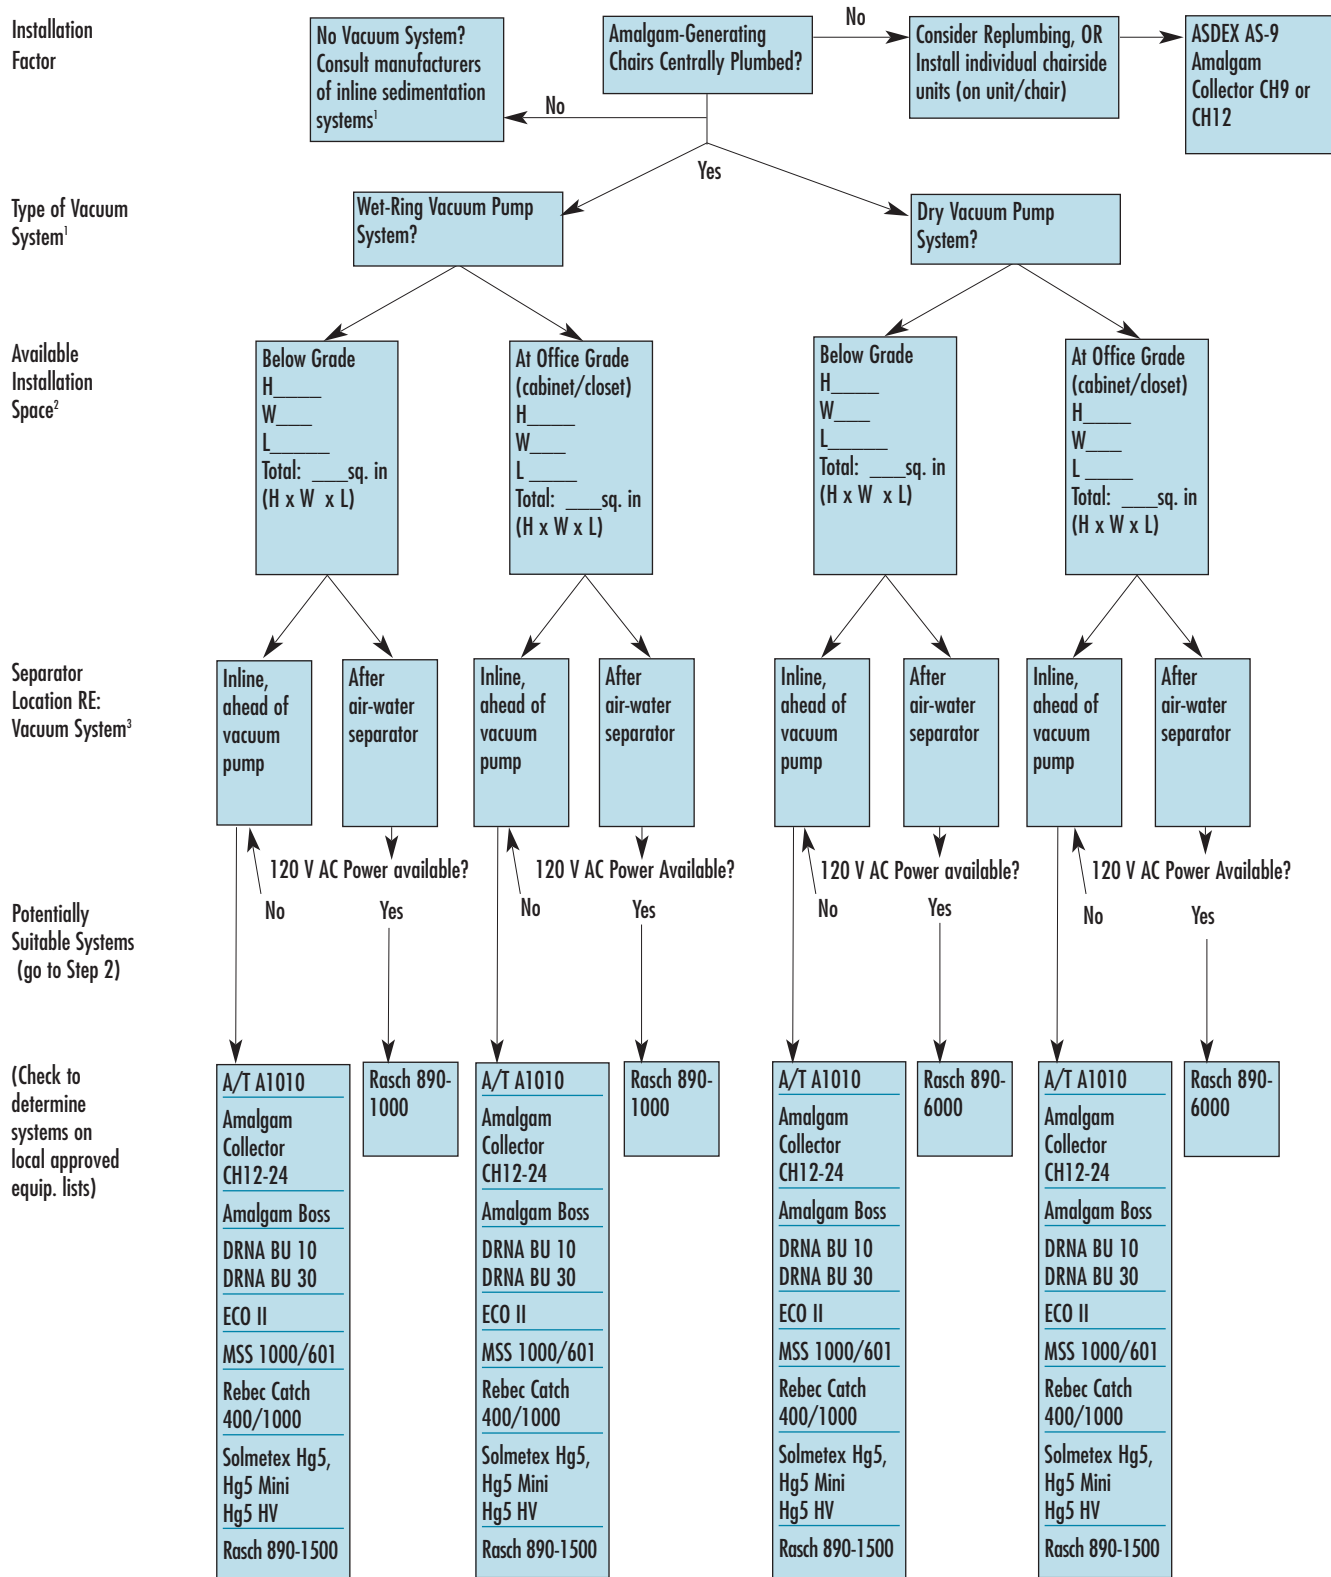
Installation Factor

No Vacuum System? Consult manufacturers of inline sedimentation systems$^1$

No

Amalgam-Generating Chairs Centrally Plumbed?

No

Consider Replumbing, OR Install individual chairside units (on unit/chair)

ASDEX AS-9 Amalgam Collector CH9 or CH12

Yes

Type of Vacuum System$^1$

Wet-Ring Vacuum Pump System?

Dry Vacuum Pump System?

Available Installation Space$^2$

Below Grade
H____
W____
L_____
Total: ____sq. in
(H x W x L)

At Office Grade (cabinet/closet)
H____
W____
L ____
Total: ____sq. in
(H x W x L)

Below Grade
H____
W____
L_____
Total: ____sq. in
(H x W x L)

At Office Grade (cabinet/closet)
H____
W____
L ____
Total: ____sq. in
(H x W x L)

Separator Location RE: Vacuum System$^3$

Inline, ahead of vacuum pump

After air-water separator

Inline, ahead of vacuum pump

After air-water separator

Inline, ahead of vacuum pump

After air-water separator

Inline, ahead of vacuum pump

After air-water separator

120 V AC Power available?

No

Yes

120 V AC Power Available?

No

Yes

120 V AC Power available?

No

Yes

120 V AC Power Available?

No

Yes

Potentially Suitable Systems (go to Step 2)

(Check to determine systems on local approved equip. lists)

A/T A1010
Amalgam Collector CH12-24
Amalgam Boss
DRNA BU 10
DRNA BU 30
ECO II
MSS 1000/601
Rebec Catch 400/1000
Solmetex Hg5, Hg5 Mini Hg5 HV
Rasch 890-1500

Rasch 890-1000

A/T A1010
Amalgam Collector CH12-24
Amalgam Boss
DRNA BU 10
DRNA BU 30
ECO II
MSS 1000/601
Rebec Catch 400/1000
Solmetex Hg5, Hg5 Mini Hg5 HV
Rasch 890-1500

Rasch 890-1000

A/T A1010
Amalgam Collector CH12-24
Amalgam Boss
DRNA BU 10
DRNA BU 30
ECO II
MSS 1000/601
Rebec Catch 400/1000
Solmetex Hg5, Hg5 Mini Hg5 HV
Rasch 890-1500

Rasch 890-6000

A/T A1010
Amalgam Collector CH12-24
Amalgam Boss
DRNA BU 10
DRNA BU 30
ECO II
MSS 1000/601
Rebec Catch 400/1000
Solmetex Hg5, Hg5 Mini Hg5 HV
Rasch 890-1500

Rasch 890-6000